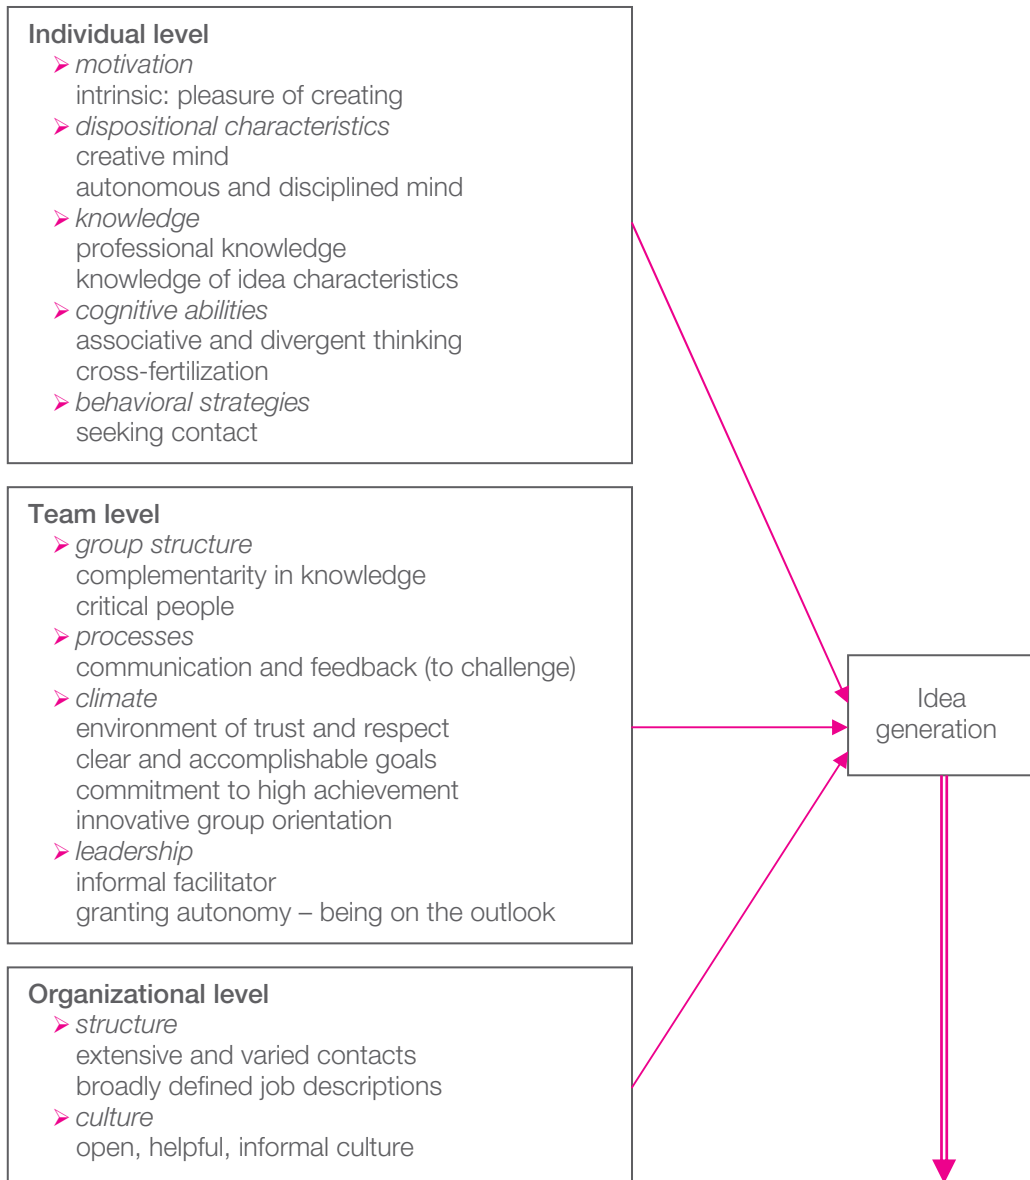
Individual level
➢ *motivation*
intrinsic: pleasure of creating
➢ *dispositional characteristics*
creative mind
autonomous and disciplined mind
➢ *knowledge*
professional knowledge
knowledge of idea characteristics
➢ *cognitive abilities*
associative and divergent thinking
cross-fertilization
➢ *behavioral strategies*
seeking contact

Team level
➢ *group structure*
complementarity in knowledge
critical people
➢ *processes*
communication and feedback (to challenge)
➢ *climate*
environment of trust and respect
clear and accomplishable goals
commitment to high achievement
innovative group orientation
➢ *leadership*
informal facilitator
granting autonomy – being on the outlook

Organizational level
➢ *structure*
extensive and varied contacts
broadly defined job descriptions
➢ *culture*
open, helpful, informal culture

Idea generation